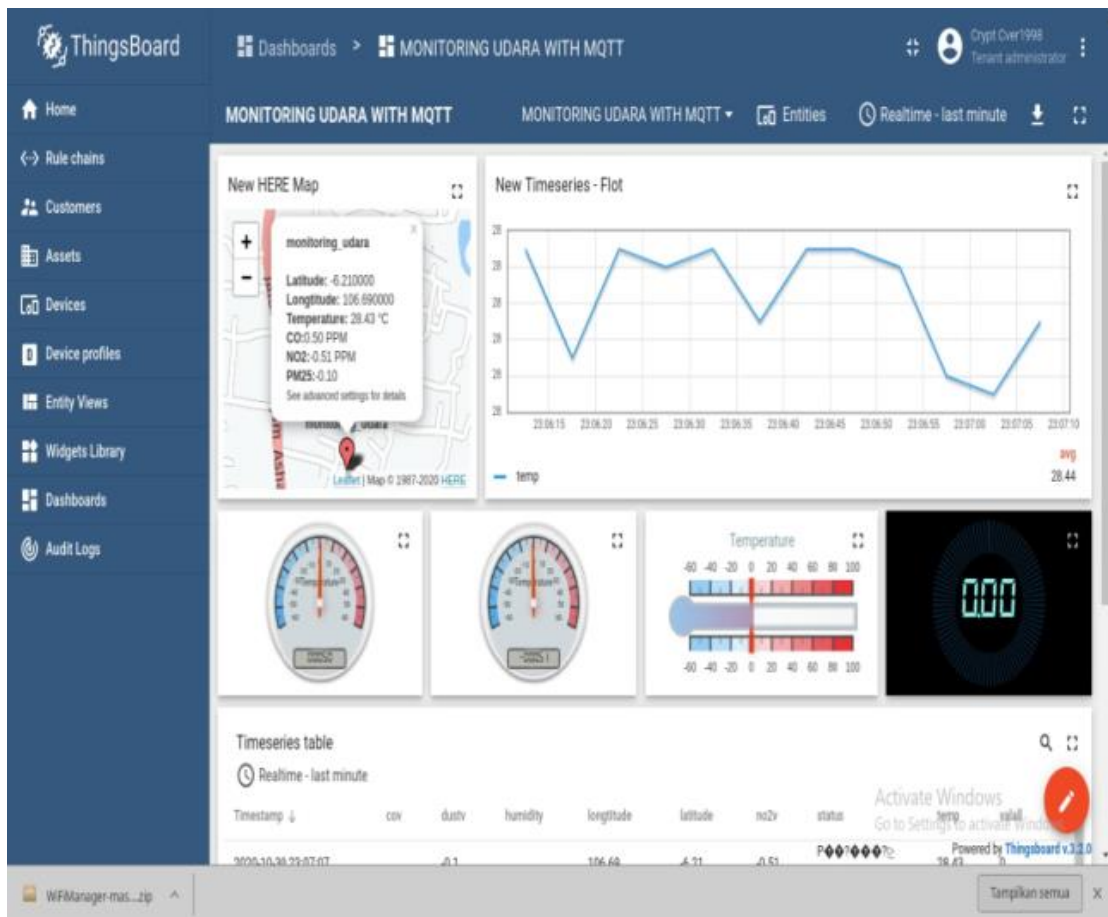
ThingsBoard

Dashboards > MONITORING UDARA WITH MQTT

Crypt Over1998
Tenant administrator

Home
Rule chains
Customers
Assets
Devices
Device profiles
Entity Views
Widgets Library
Dashboards
Audit Logs

MONITORING UDARA WITH MQTT

MONITORING UDARA WITH MQTT

Entities

Realtime - last minute

New HERE Map

+
−

monitoring_udara

Latitude: -6.210000
Longtitude: 106.690000
Temperature: 28.43 °C
CO:0.50 PPM
NO2:-0.51 PPM
PM25:-0.10
See advanced settings for details

Leaflet | Map © 1987-2020 HERE

New Timeseries - Flot

28
28
28
28
28
28
28

23:06:15 23:06:20 23:06:25 23:06:30 23:06:35 23:06:40 23:06:45 23:06:50 23:06:55 23:07:00 23:07:05 23:07:10

temp

avg
28.44

Temperature

-60 -40 -20 0 20 40 60 80 100

-60 -40 -20 0 20 40 60 80 100

0.00

Timeseries table

Realtime - last minute

| Timestamp ↓ | cov | dustv | humidity | longtitude | latitude | no2v | status | temp | valall |
|---|---|---|---|---|---|---|---|---|---|
| 2020-10-30 23:07:07 | | -0.1 | | 106.69 | -6.21 | -0.51 | P��1���?: | 28.43 | 0 |

Activate Windows
Go to Settings to activate Windows.

Powered by Thingsboard v.3.2.0

WiFiManager-mas....zip ^

Tampilkan semua

X